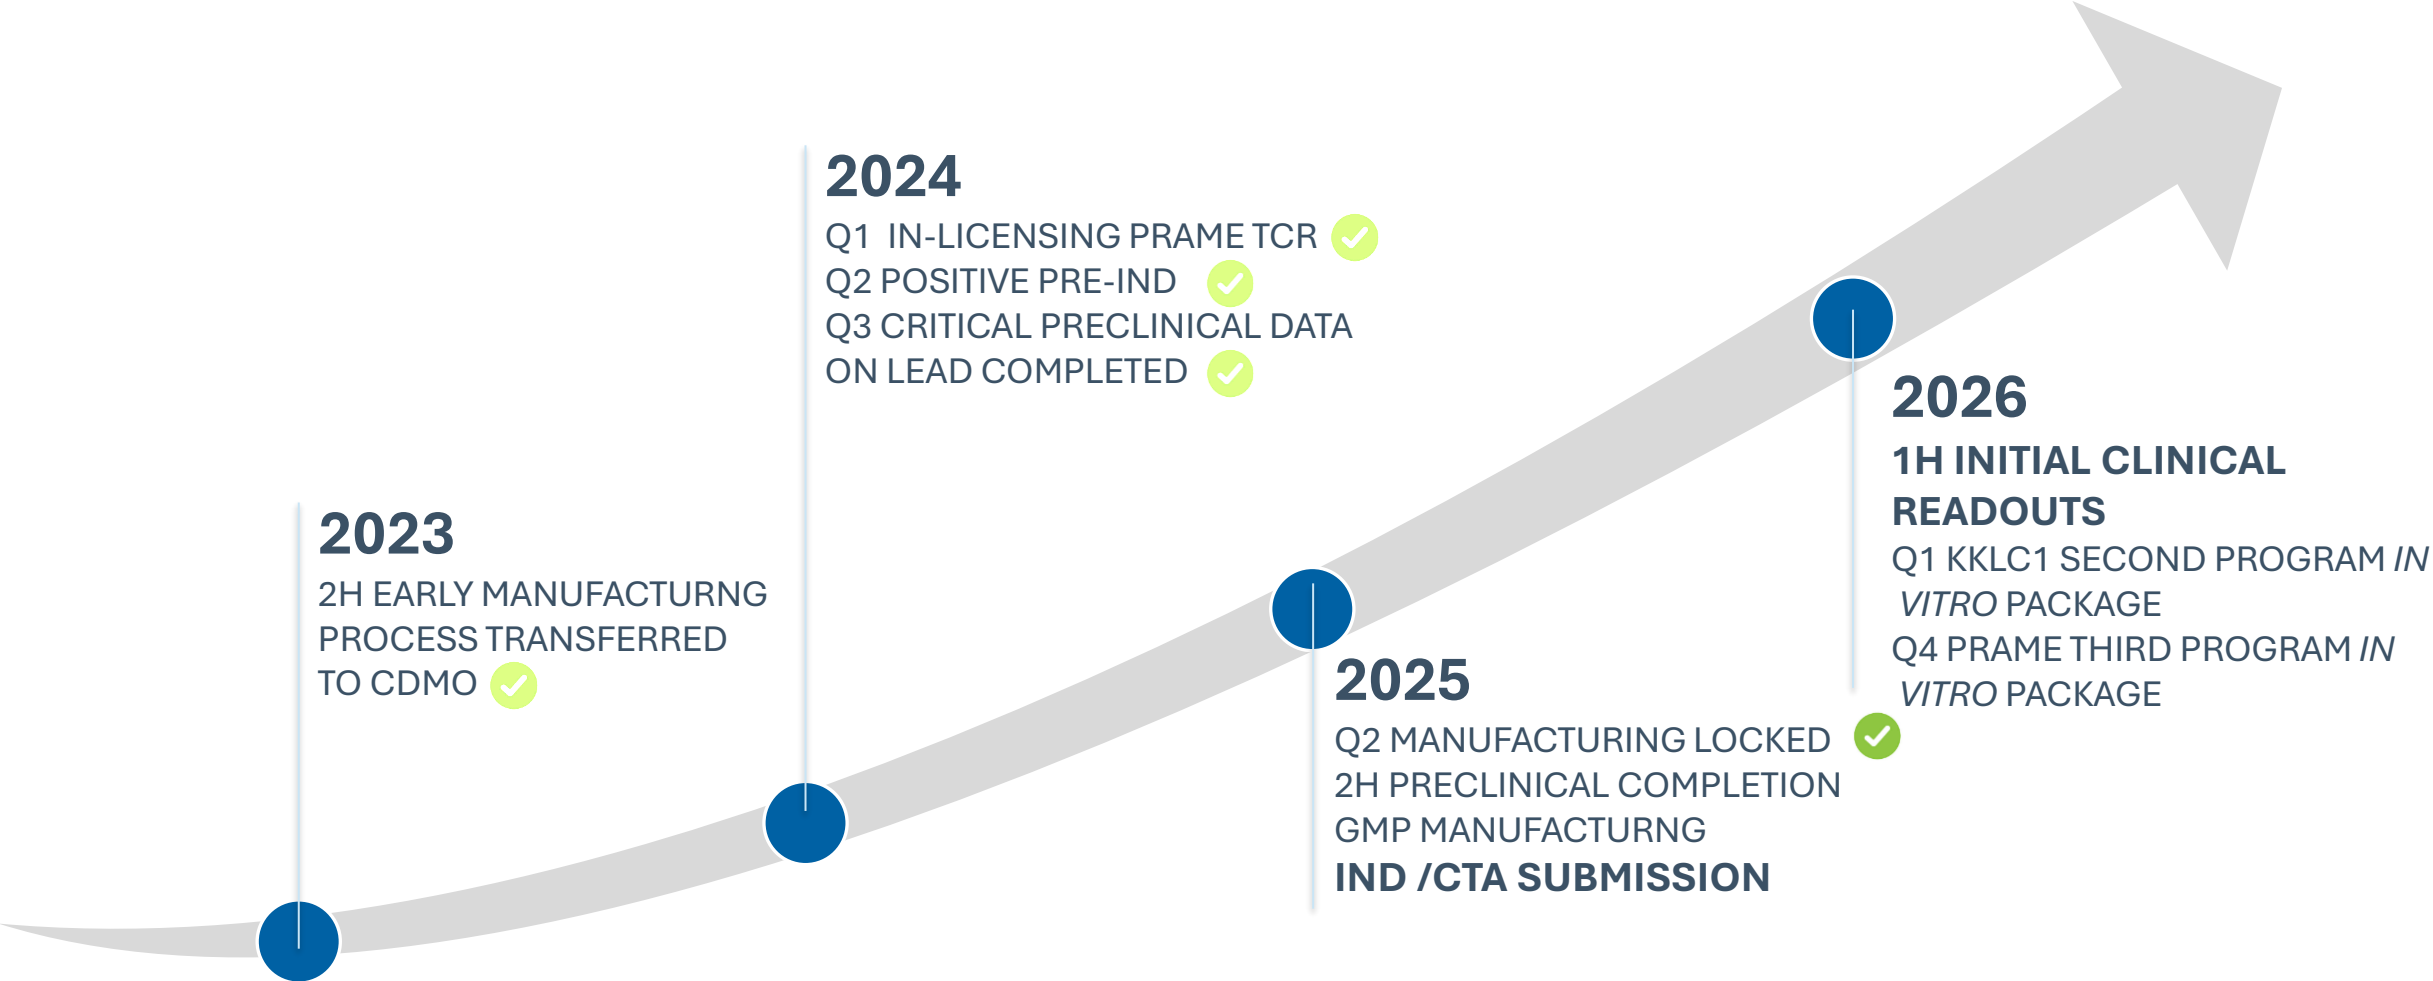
2024
Q1 IN-LICENSING PRAME TCR
Q2 POSITIVE PRE-IND
Q3 CRITICAL PRECLINICAL DATA ON LEAD COMPLETED

2023
2H EARLY MANUFACTURNG PROCESS TRANSFERRED TO CDMO

2025
Q2 MANUFACTURING LOCKED
2H PRECLINICAL COMPLETION
GMP MANUFACTURNG
IND /CTA SUBMISSION

2026
1H INITIAL CLINICAL READOUTS
Q1 KKLC1 SECOND PROGRAM *IN VITRO* PACKAGE
Q4 PRAME THIRD PROGRAM *IN VITRO* PACKAGE